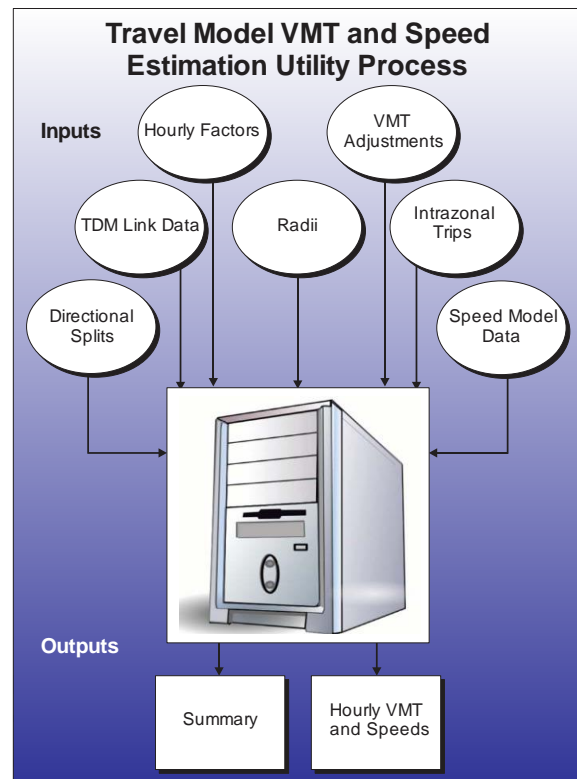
Travel Model VMT and Speed Estimation Utility Process

Inputs

Hourly Factors

VMT Adjustments

TDM Link Data

Radii

Intrazonal Trips

Directional Splits

Speed Model Data

Outputs

Summary

Hourly VMT and Speeds